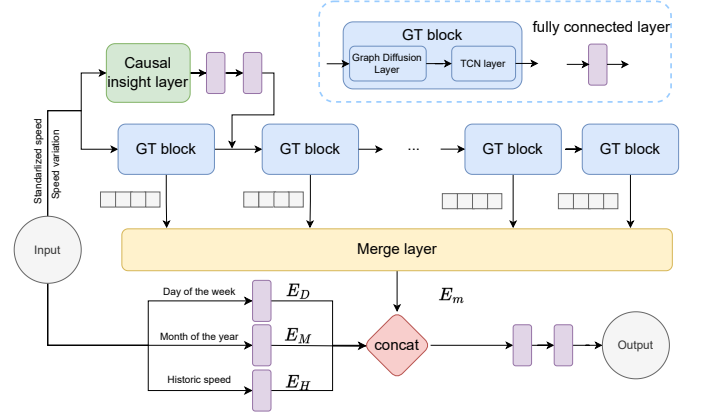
GT block

Graph Diffusion Layer

TCN layer

fully connected layer

Causal insight layer

Standarized speed

Speed variation

GT block

GT block

...

GT block

GT block

Input

Merge layer

Day of the week

$E_D$

$E_m$

Month of the year

$E_M$

concat

Output

Historic speed

$E_H$